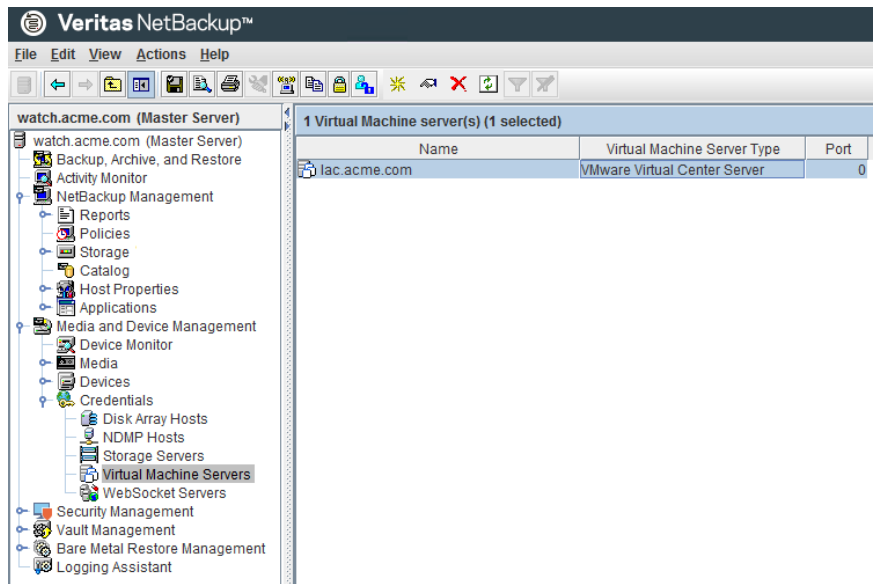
Veritas NetBackup™

File Edit View Actions Help

watch.acme.com (Master Server)

watch.acme.com (Master Server)
Backup, Archive, and Restore
Activity Monitor
NetBackup Management
Reports
Policies
Storage
Catalog
Host Properties
Applications
Media and Device Management
Device Monitor
Media
Devices
Credentials
Disk Array Hosts
NDMP Hosts
Storage Servers
Virtual Machine Servers
WebSocket Servers
Security Management
Vault Management
Bare Metal Restore Management
Logging Assistant

1 Virtual Machine server(s) (1 selected)

| Name | Virtual Machine Server Type | Port |
|---|---|---|
| lac.acme.com | VMware Virtual Center Server | 0 |